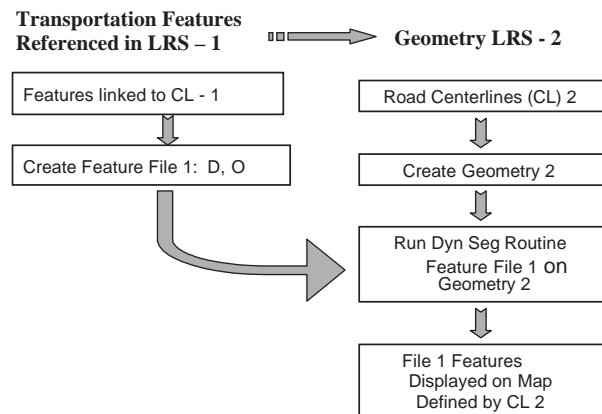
Transportation Features Referenced in LRS – 1

Geometry LRS - 2

Features linked to CL - 1

Create Feature File 1: D, O

Road Centerlines (CL) 2

Create Geometry 2

Run Dyn Seg Routine Feature File 1 on Geometry 2

File 1 Features Displayed on Map Defined by CL 2